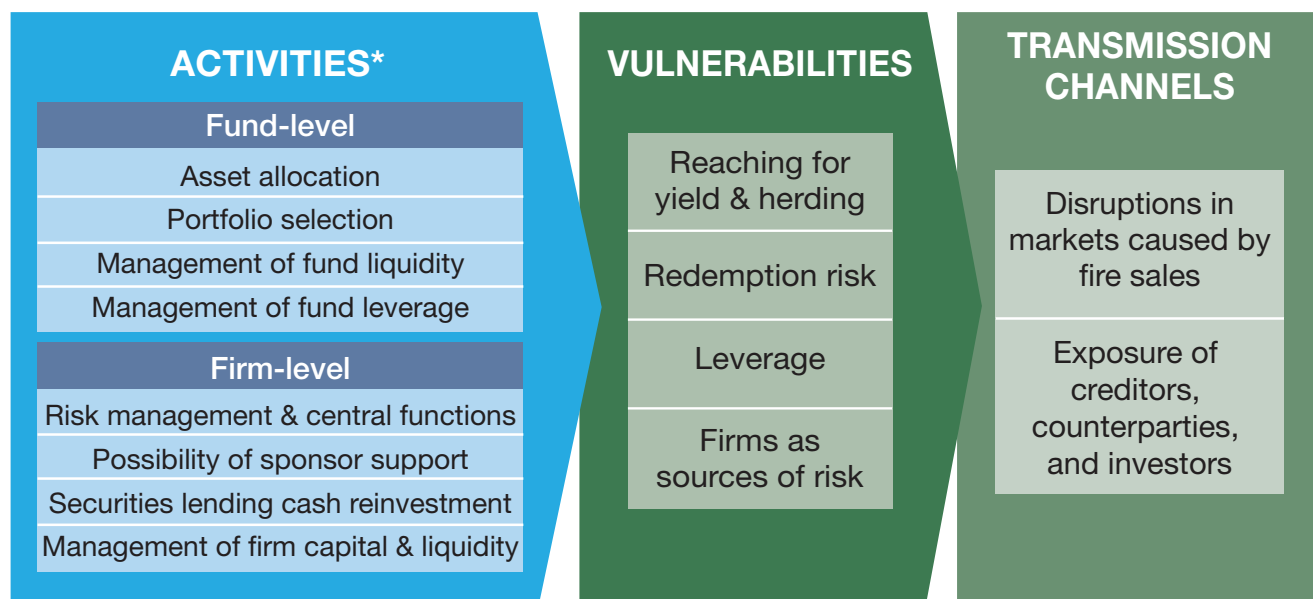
ACTIVITIES*

Fund-level

Asset allocation

Portfolio selection

Management of fund liquidity

Management of fund leverage

Firm-level

Risk management & central functions

Possibility of sponsor support

Securities lending cash reinvestment

Management of firm capital & liquidity

VULNERABILITIES

Reaching for yield & herding

Redemption risk

Leverage

Firms as sources of risk

TRANSMISSION CHANNELS

Disruptions in markets caused by fire sales

Exposure of creditors, counterparties, and investors